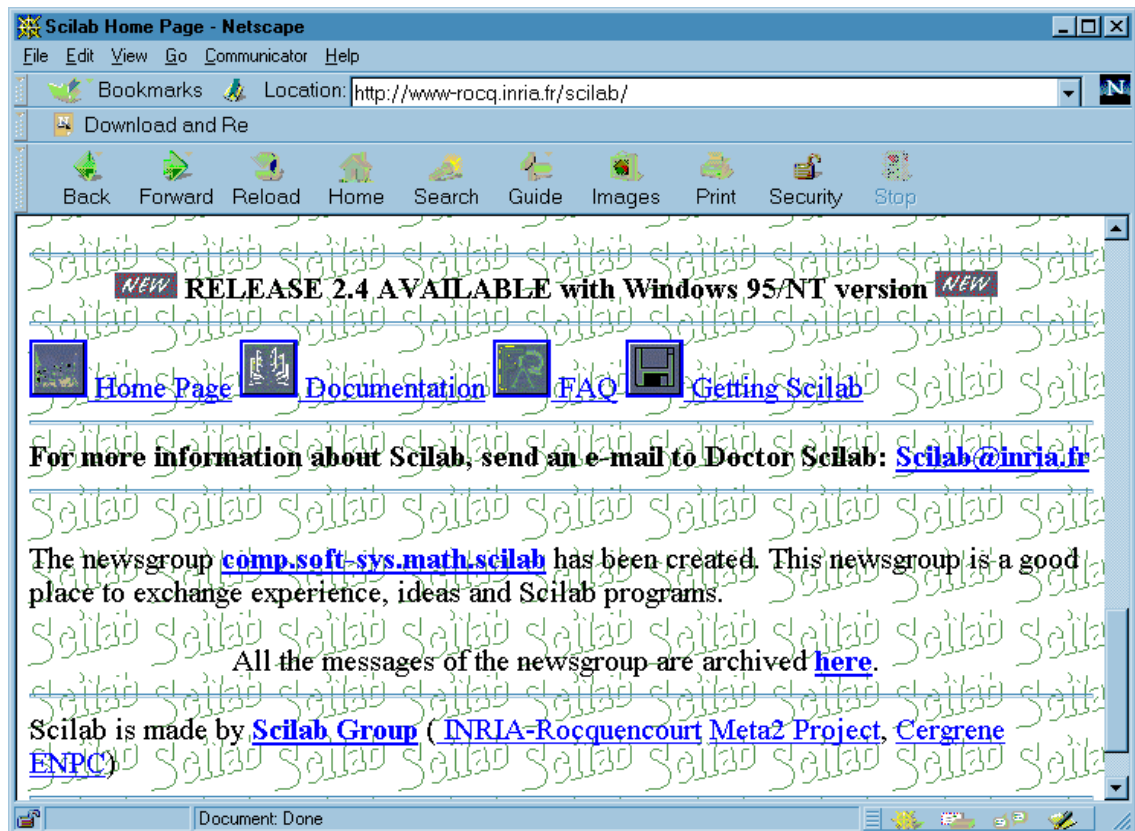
Scilab Home Page - Netscape

File Edit View Go Communicator Help

Bookmarks Location: http://www-rocq.inria.fr/scilab/

Download and Re

Back Forward Reload Home Search Guide Images Print Security Stop

NEW RELEASE 2.4 AVAILABLE with Windows 95/NT version NEW

Home Page Documentation FAQ Getting Scilab

For more information about Scilab, send an e-mail to Doctor Scilab: Scilab@inria.fr

The newsgroup comp.soft-sys.math.scilab has been created. This newsgroup is a good place to exchange experience, ideas and Scilab programs.

All the messages of the newsgroup are archived here.

Scilab is made by Scilab Group ( INRIA-Rocquencourt Meta2 Project, Cergrene ENPC)

Document: Done